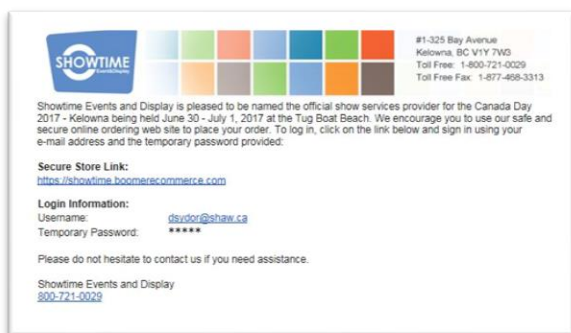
SHOWTIME Events&Display

#1-325 Bay Avenue
Kelowna, BC V1Y 7W3
Toll Free: 1-800-721-0029
Toll Free Fax: 1-877-468-3313

Showtime Events and Display is pleased to be named the official show services provider for the Canada Day 2017 - Kelowna being held June 30 - July 1, 2017 at the Tug Boat Beach. We encourage you to use our safe and secure online ordering web site to place your order. To log in, click on the link below and sign in using your e-mail address and the temporary password provided:

Secure Store Link:
https://showtime.boomerecommerce.com

Login Information:
Username: dsydor@shaw.ca
Temporary Password: *****

Please do not hesitate to contact us if you need assistance.

Showtime Events and Display
800-721-0029